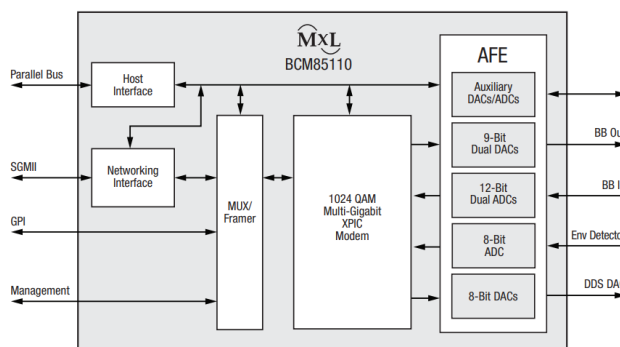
MxL
BCM85110

Parallel Bus

SGMII

GPI

Management

Host Interface

Networking Interface

MUX/ Framer

1024 QAM Multi-Gigabit XPIC Modem

AFE

Auxiliary DACs/ADCs

9-Bit Dual DACs

12-Bit Dual ADCs

8-Bit ADC

8-Bit DACs

BB Ou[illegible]

BB I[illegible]

Env Detecto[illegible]

DDS DA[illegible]